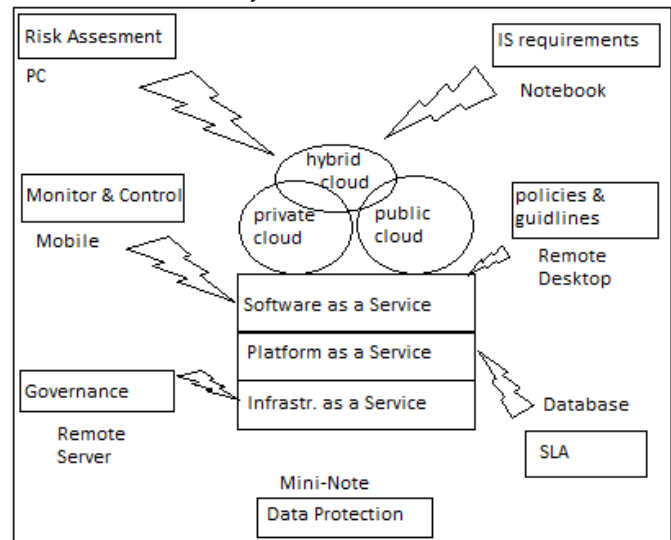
Risk Assesment

PC

IS requirements

Notebook

hybrid cloud

private cloud

public cloud

Monitor & Control

Mobile

policies & guidlines

Remote Desktop

Software as a Service

Platform as a Service

Infrastr. as a Service

Governance

Remote Server

Database

SLA

Mini-Note

Data Protection